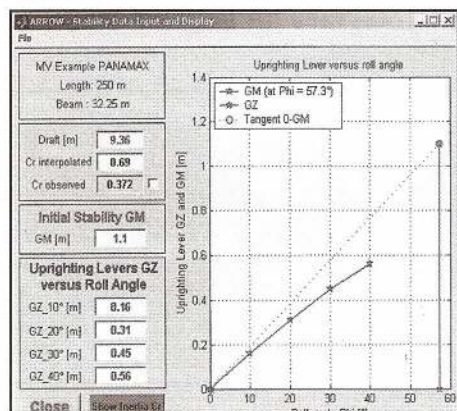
ARROW - Stability Data Input and Display
File

MV Example PANAMAX
Length: 250 m
Beam : 32.25 m

Draft [m] 9.36
Cr interpolated 0.69
Cr observed 0.372

Initial Stability GM
GM [m] 1.1

Uprighting Levers GZ versus Roll Angle
GZ_10° [m] 0.16
GZ_20° [m] 0.31
GZ_30° [m] 0.45
GZ_40° [m] 0.56

Close
Show Inertia Est

Uprighting Lever versus Roll angle
GM (at Phi = 57.3°)
GZ
Tangent 0-GM
Uprighting Lever GZ and GM [m]
0
0.2
0.4
0.6
0.8
1
1.2
1.4
0
10
20
30
40
50
60
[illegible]